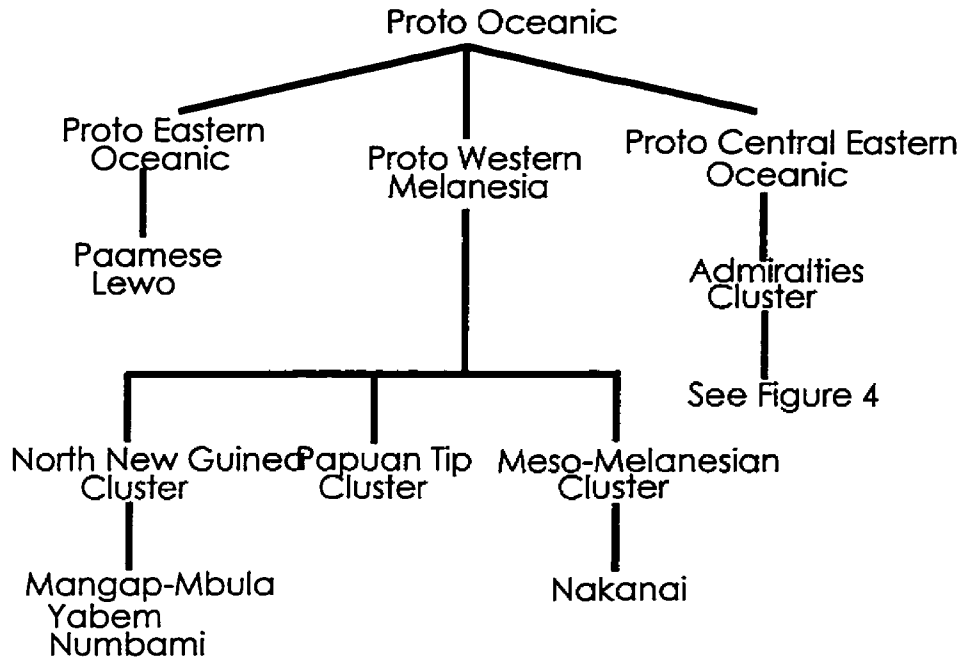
Proto Oceanic

Proto Eastern Oceanic

Paamese
Lewo

Proto Western Melanesia

Proto Central Eastern Oceanic

Admiralties Cluster

See Figure 4

North New Guinea Cluster

Mangap-Mbula
Yabem
Numbami

Papuan Tip Cluster

Meso-Melanesian Cluster

Nakanai